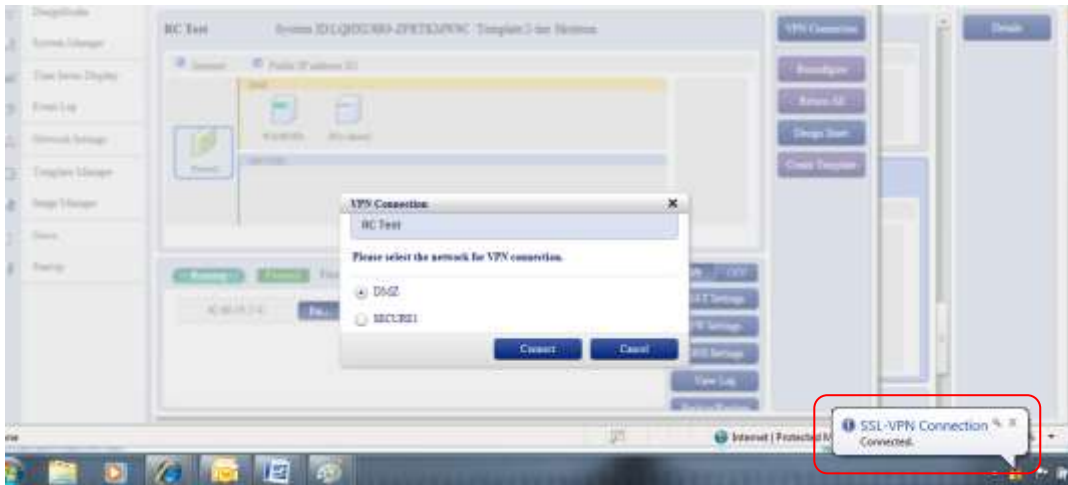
Design/Studio
System Manager
Time Series Display
Event Log
Network Settings
Template Manager
Image Manager
Users
Startup

RC Test
System ID:LQHSDS89-ZPRTKSPWNC Template:1-tier Skeleton

VPN Connection
Reconfigure
Return All
Design Start
Create Template
Details

Internet
Public IP address 1U
DMZ
WebServer
RS-shared
Firewall
SECURE1

Running
Firewall

VPN Connection
RC Test
Please select the network for VPN connection.
DMZ
SECURE1
Connect
Cancel

NAT Settings
FW Settings
DNS Settings
View Log

Internet | Protected Mode

SSL-VPN Connection
Connected.